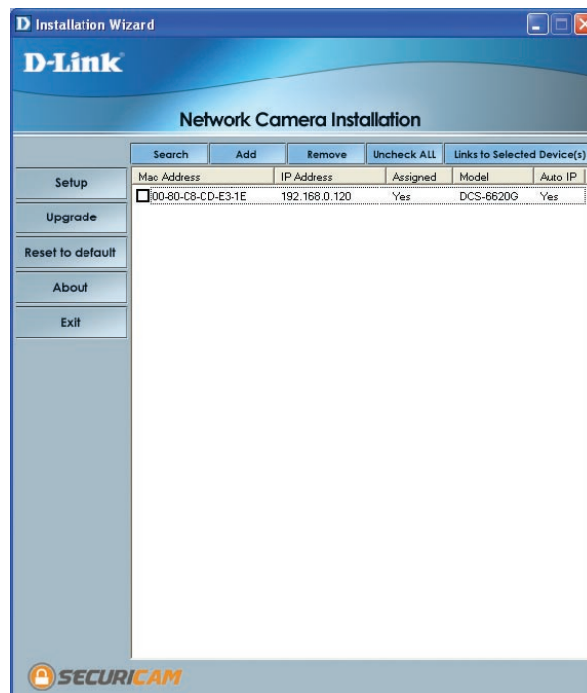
D Installation Wizard

D-Link

Network Camera Installation

Search Add Remove Uncheck ALL Links to Selected Device(s)

Setup

Upgrade

Reset to default

About

Exit

| Mac Address | IP Address | Assigned | Model | Auto IP |
|---|---|---|---|---|
| 00-80-C8-CD-E3-1E | 192.168.0.120 | Yes | DCS-6620G | Yes |

SECURICAM